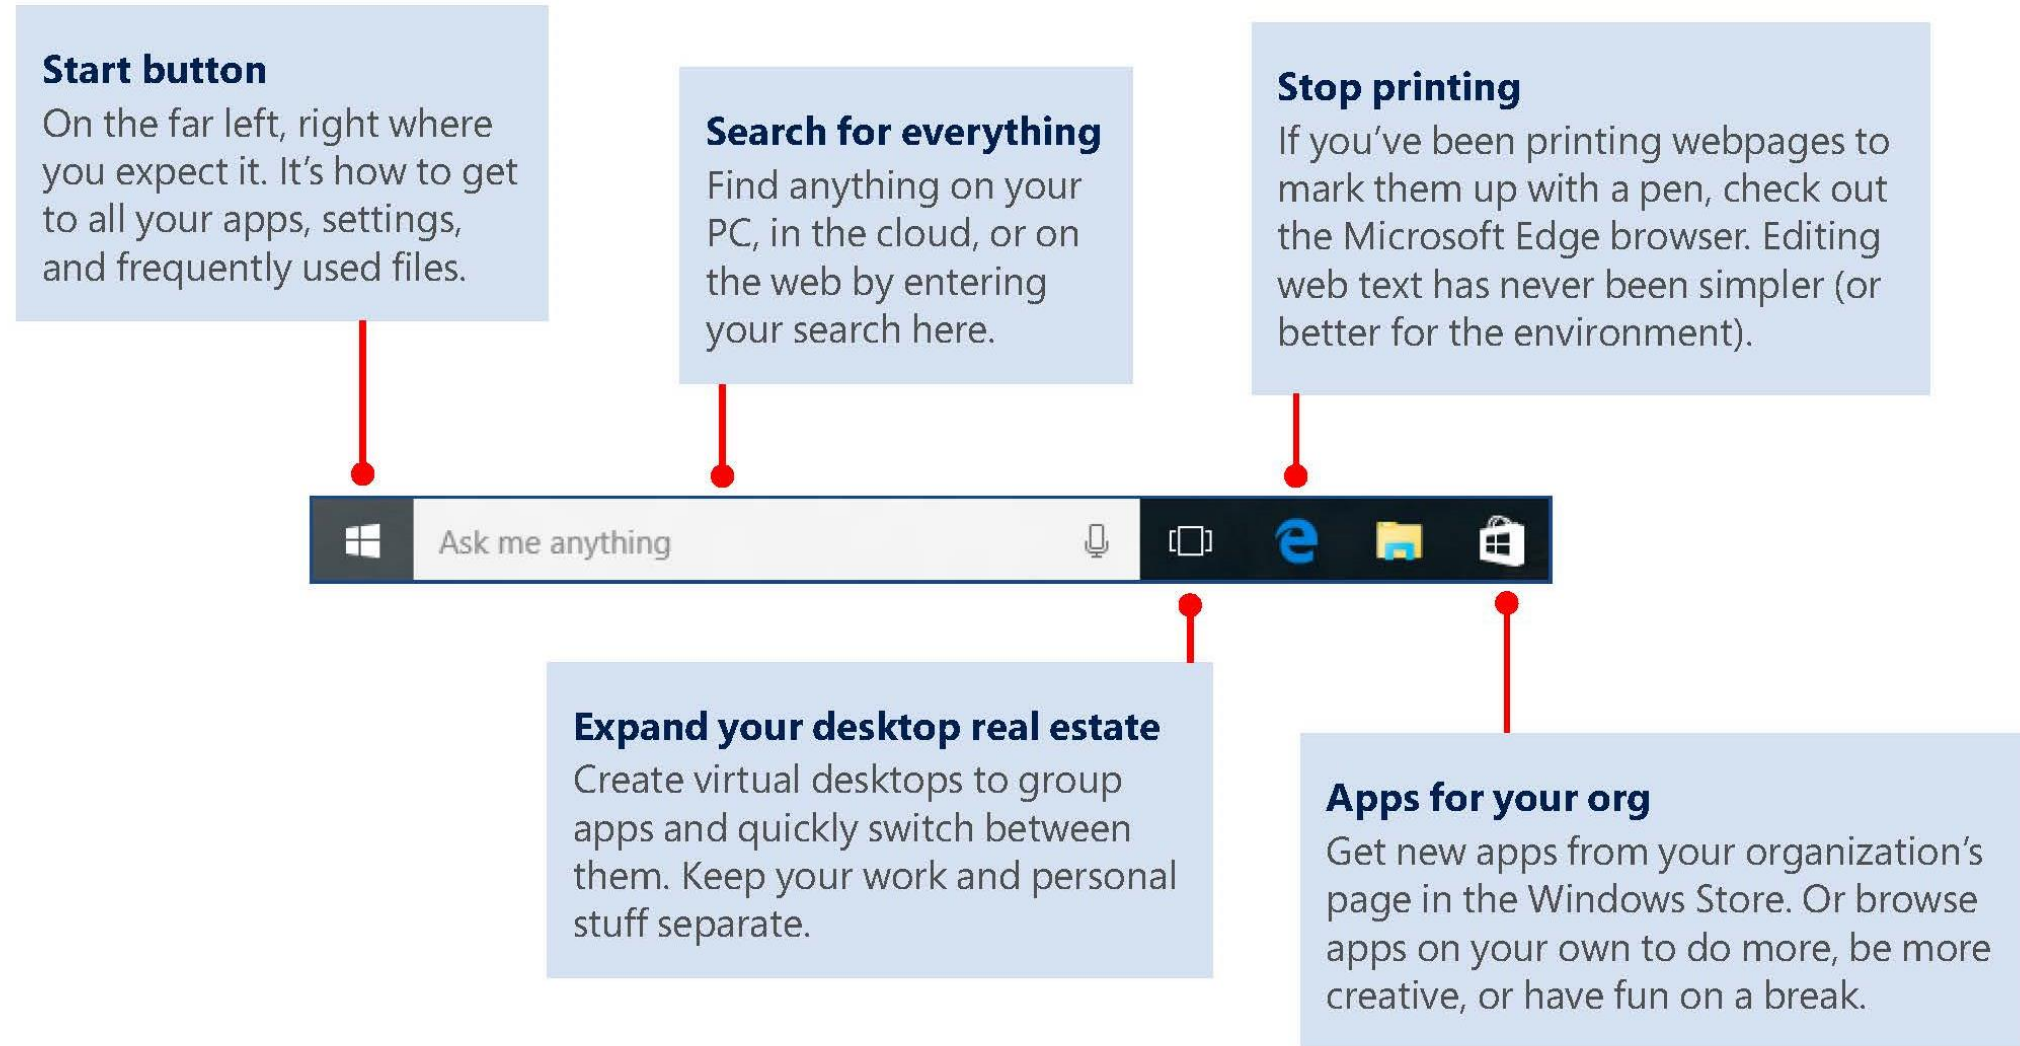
**Start button**
On the far left, right where you expect it. It's how to get to all your apps, settings, and frequently used files.

**Search for everything**
Find anything on your PC, in the cloud, or on the web by entering your search here.

**Stop printing**
If you've been printing webpages to mark them up with a pen, check out the Microsoft Edge browser. Editing web text has never been simpler (or better for the environment).

Ask me anything

**Expand your desktop real estate**
Create virtual desktops to group apps and quickly switch between them. Keep your work and personal stuff separate.

**Apps for your org**
Get new apps from your organization's page in the Windows Store. Or browse apps on your own to do more, be more creative, or have fun on a break.